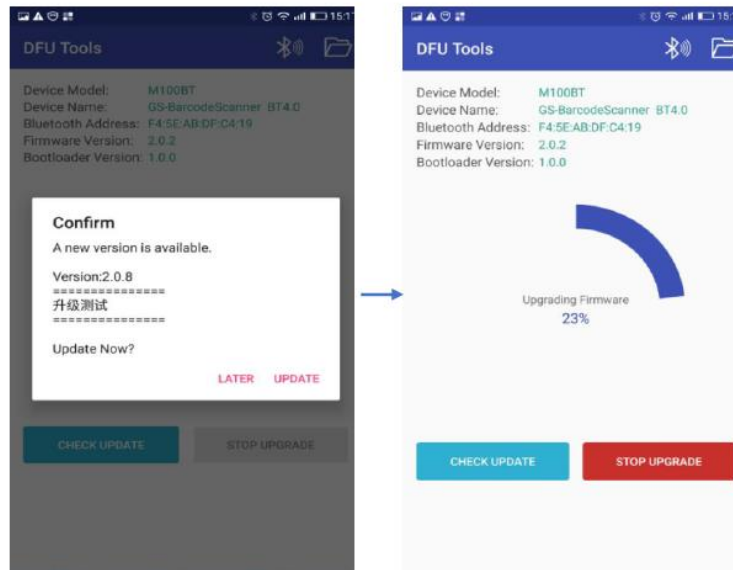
15:1

DFU Tools

Device Model: M100BT
Device Name: GS-BarcodeScanner BT4.0
Bluetooth Address: F4:5E:AB:DF:C4:19
Firmware Version: 2.0.2
Bootloader Version: 1.0.0

Confirm

A new version is available.

Version:2.0.8
===============
升级测试
===============

Update Now?

LATER UPDATE

CHECK UPDATE STOP UPGRADE

15:

DFU Tools

Device Model: M100BT
Device Name: GS-BarcodeScanner BT4.0
Bluetooth Address: F4:5E:AB:DF:C4:19
Firmware Version: 2.0.2
Bootloader Version: 1.0.0

Upgrading Firmware
23%

CHECK UPDATE STOP UPGRADE